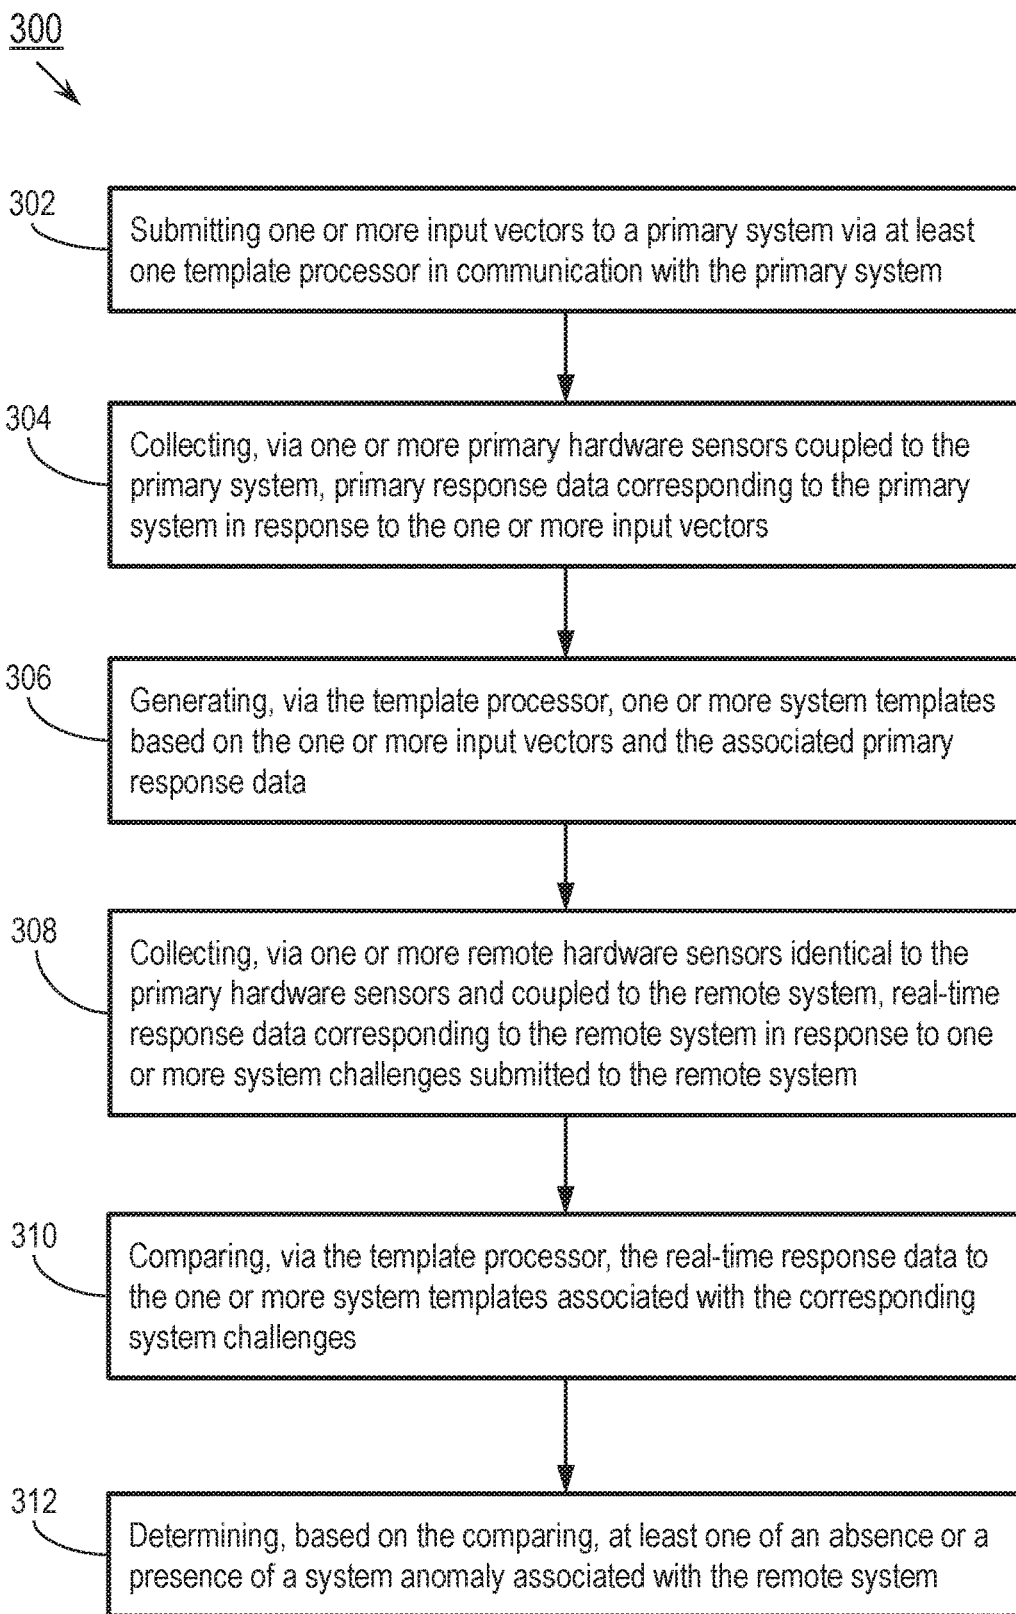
300

302

Submitting one or more input vectors to a primary system via at least one template processor in communication with the primary system

304

Collecting, via one or more primary hardware sensors coupled to the primary system, primary response data corresponding to the primary system in response to the one or more input vectors

306

Generating, via the template processor, one or more system templates based on the one or more input vectors and the associated primary response data

308

Collecting, via one or more remote hardware sensors identical to the primary hardware sensors and coupled to the remote system, real-time response data corresponding to the remote system in response to one or more system challenges submitted to the remote system

310

Comparing, via the template processor, the real-time response data to the one or more system templates associated with the corresponding system challenges

312

Determining, based on the comparing, at least one of an absence or a presence of a system anomaly associated with the remote system